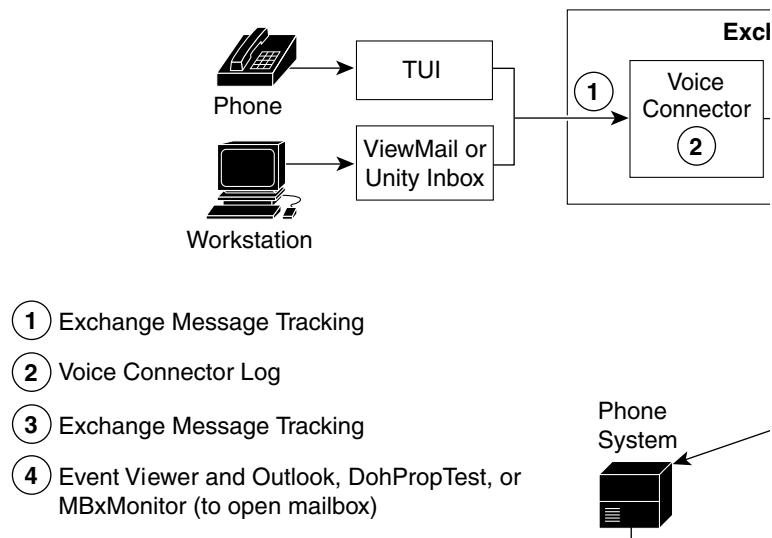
Phone

TUI

Excl

1

Voice Connector

2

Workstation

ViewMail or Unity Inbox

1 Exchange Message Tracking

2 Voice Connector Log

3 Exchange Message Tracking

4 Event Viewer and Outlook, DohPropTest, or MBxMonitor (to open mailbox)

Phone System